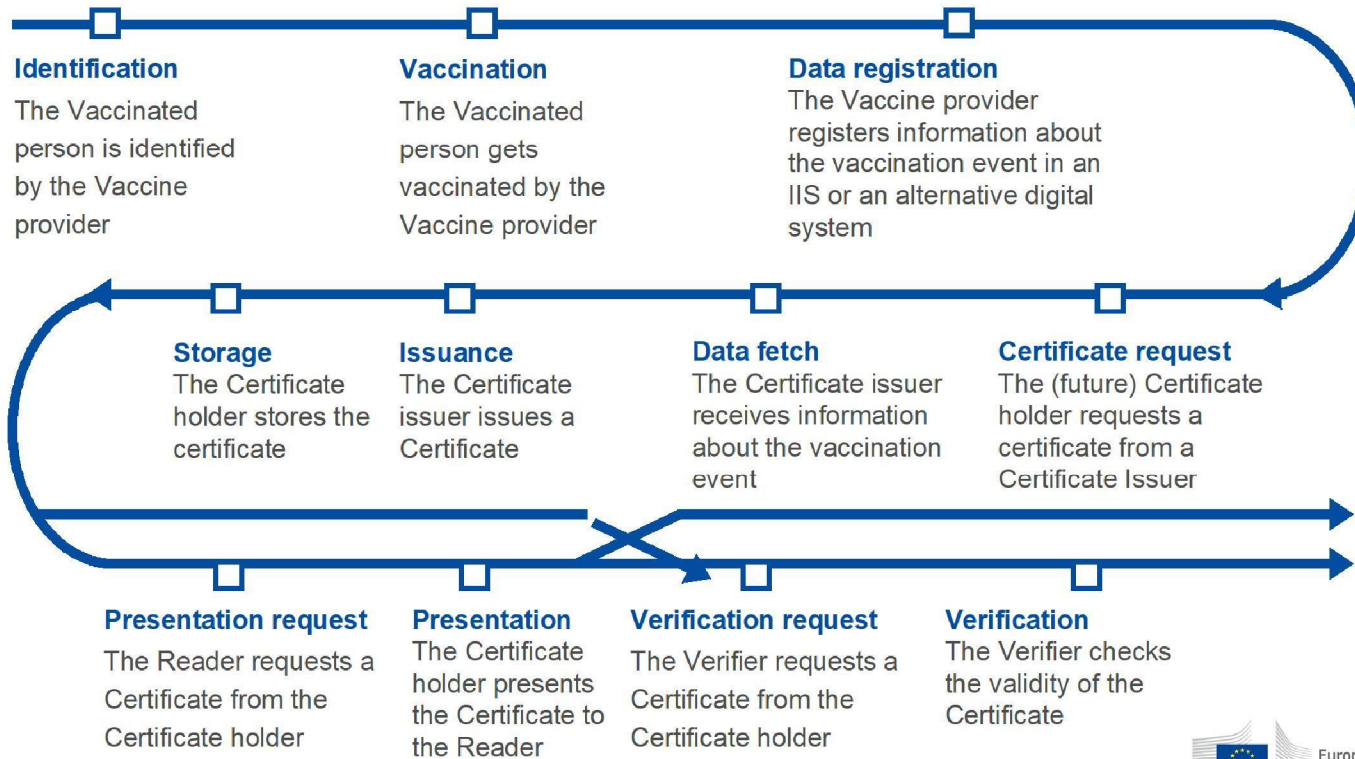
Identification
The Vaccinated person is identified by the Vaccine provider

Vaccination
The Vaccinated person gets vaccinated by the Vaccine provider

Data registration
The Vaccine provider registers information about the vaccination event in an IIS or an alternative digital system

Storage
The Certificate holder stores the certificate

Issuance
The Certificate issuer issues a Certificate

Data fetch
The Certificate issuer receives information about the vaccination event

Certificate request
The (future) Certificate holder requests a certificate from a Certificate Issuer

Presentation request
The Reader requests a Certificate from the Certificate holder

Presentation
The Certificate holder presents the Certificate to the Reader

Verification request
The Verifier requests a Certificate from the Certificate holder

Verification
The Verifier checks the validity of the Certificate

Europ